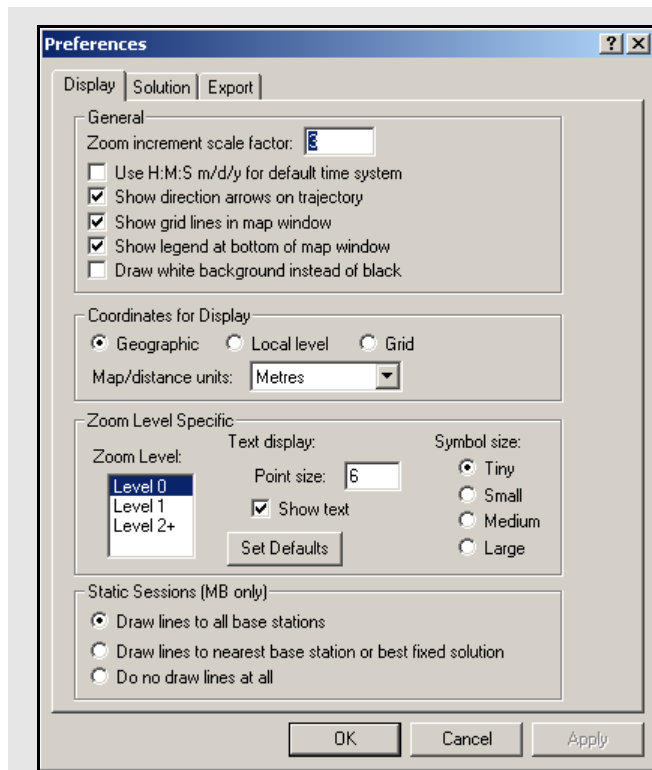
Preferences
? X
Display | Solution | Export

General
Zoom increment scale factor: 3
Use H:M:S m/d/y for default time system
Show direction arrows on trajectory
Show grid lines in map window
Show legend at bottom of map window
Draw white background instead of black

Coordinates for Display
Geographic
Local level
Grid
Map/distance units: Metres

Zoom Level Specific
Zoom Level:
Level 0
Level 1
Level 2+
Text display:
Point size: 6
Show text
Set Defaults
Symbol size:
Tiny
Small
Medium
Large

Static Sessions (MB only)
Draw lines to all base stations
Draw lines to nearest base station or best fixed solution
Do no draw lines at all

OK
Cancel
Apply